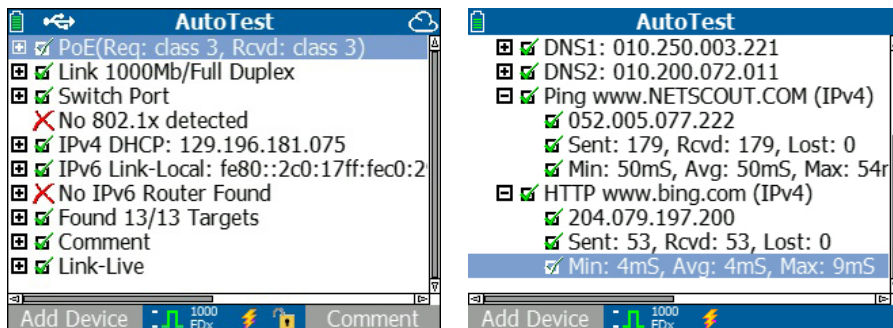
AutoTest

PoE(Req: class 3, Rcvd: class 3)
Link 1000Mb/Full Duplex
Switch Port
No 802.1x detected
IPv4 DHCP: 129.196.181.075
IPv6 Link-Local: fe80::2c0:17ff:fec0:2
No IPv6 Router Found
Found 13/13 Targets
Comment
Link-Live

Add Device 1000 FDx Comment

AutoTest

DNS1: 010.250.003.221
DNS2: 010.200.072.011
Ping www.NETSCOUT.COM (IPv4)
052.005.077.222
Sent: 179, Rcvd: 179, Lost: 0
Min: 50mS, Avg: 50mS, Max: 54r
HTTP www.bing.com (IPv4)
204.079.197.200
Sent: 53, Rcvd: 53, Lost: 0
Min: 4mS, Avg: 4mS, Max: 9mS

Add Device 1000 FDx